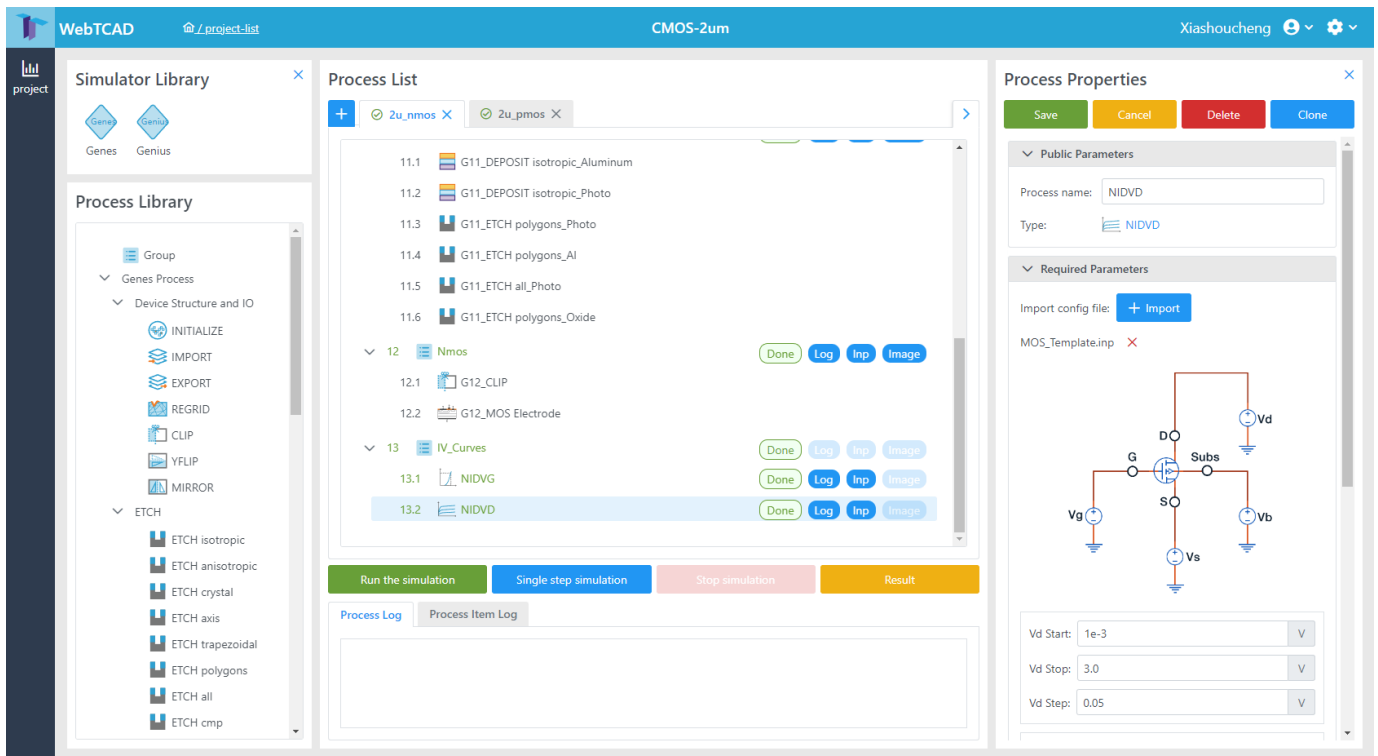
WebTCAD / project-list

CMOS-2um

Xiashoucheng

project

Simulator Library

Genes Genius

Genes Genius

Process Library

Group
Genes Process
Device Structure and IO
INITIALIZE
IMPORT
EXPORT
REGRID
CLIP
YFLIP
MIRROR
ETCH
ETCH isotropic
ETCH anisotropic
ETCH crystal
ETCH axis
ETCH trapezoidal
ETCH polygons
ETCH all
ETCH cmp

Process List

+ 2u_nmos 2u_pmos

11.1 G11_DEPOSIT isotropic_Aluminum
11.2 G11_DEPOSIT isotropic_Photo
11.3 G11_ETCH polygons_Photo
11.4 G11_ETCH polygons_Al
11.5 G11_ETCH all_Photo
11.6 G11_ETCH polygons_Oxide
12 Nmos Done Log Inp Image
12.1 G12_CLIP
12.2 G12_MOS Electrode
13 IV_Curves Done Log Inp Image
13.1 NIDVG Done Log Inp Image
13.2 NIDVD Done Log Inp Image

Run the simulation Single step simulation Stop simulation Result

Process Log Process Item Log

Process Properties

Save Cancel Delete Clone

Public Parameters

Process name: NIDVD

Type: NIDVD

Required Parameters

Import config file: + Import

MOS_Template.inp

Vd
D
G
Subs
S
Vg
Vb
Vs

Vd Start: 1e-3 V
Vd Stop: 3.0 V
Vd Step: 0.05 V